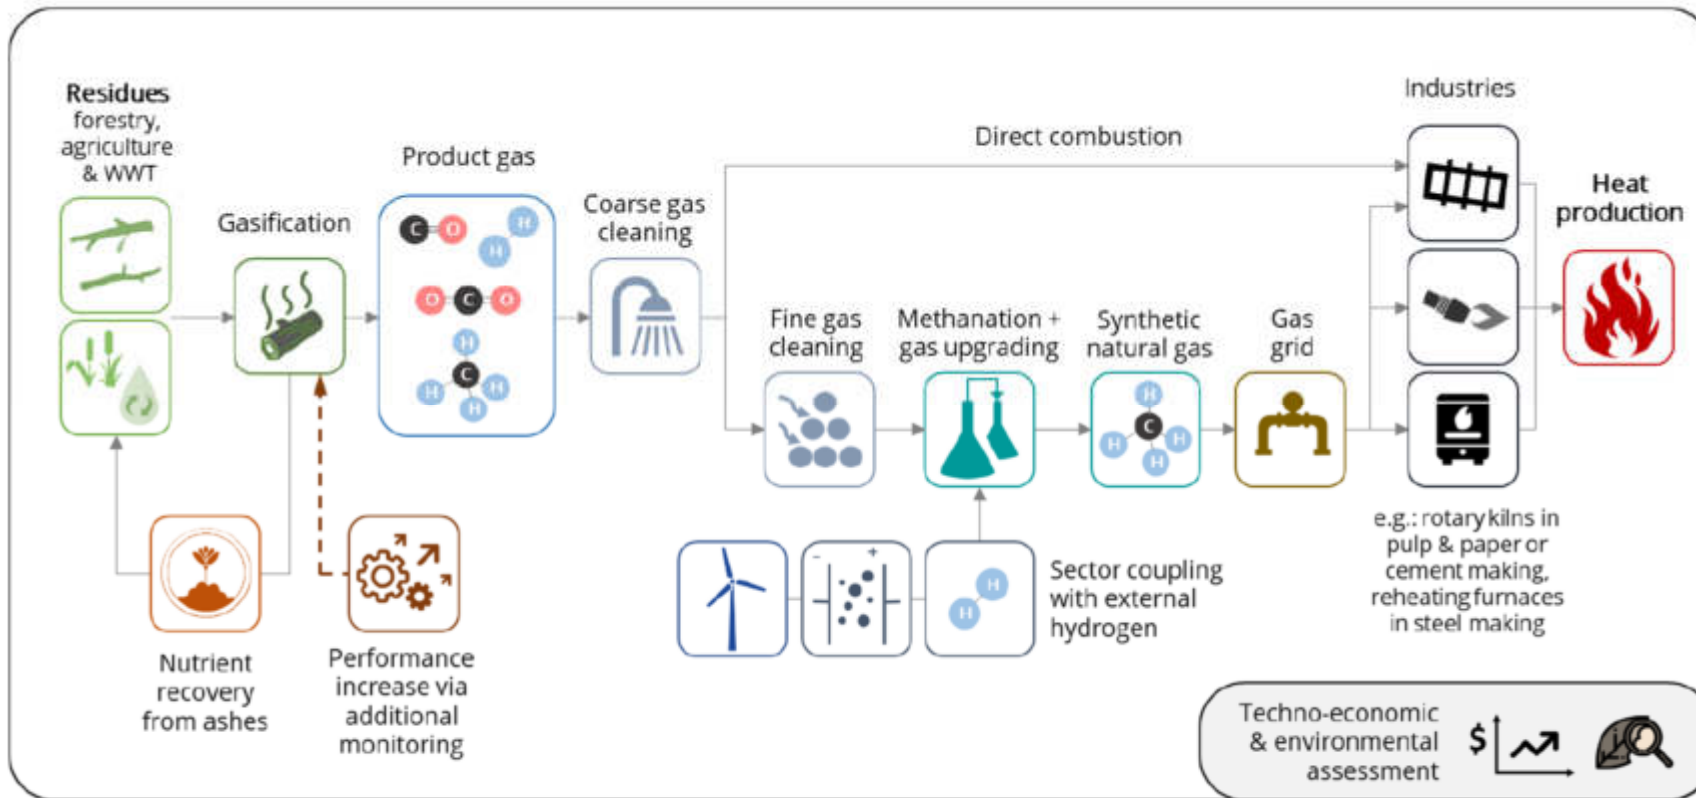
Residues
forestry,
agriculture
& WWT

Gasification

Product gas

C O
H
H
O C O
H
H C H
H

Coarse gas
cleaning

Direct combustion

Industries

Heat
production

Fine gas
cleaning

Methanation +
gas upgrading

Synthetic
natural gas

Gas
grid

H
H C H
H

Nutrient
recovery
from ashes

Performance
increase via
additional
monitoring

- +

H
H

Sector coupling
with external
hydrogen

e.g.: rotary kilns in
pulp & paper or
cement making,
reheating furnaces
in steel making

Techno-economic
& environmental
assessment

$